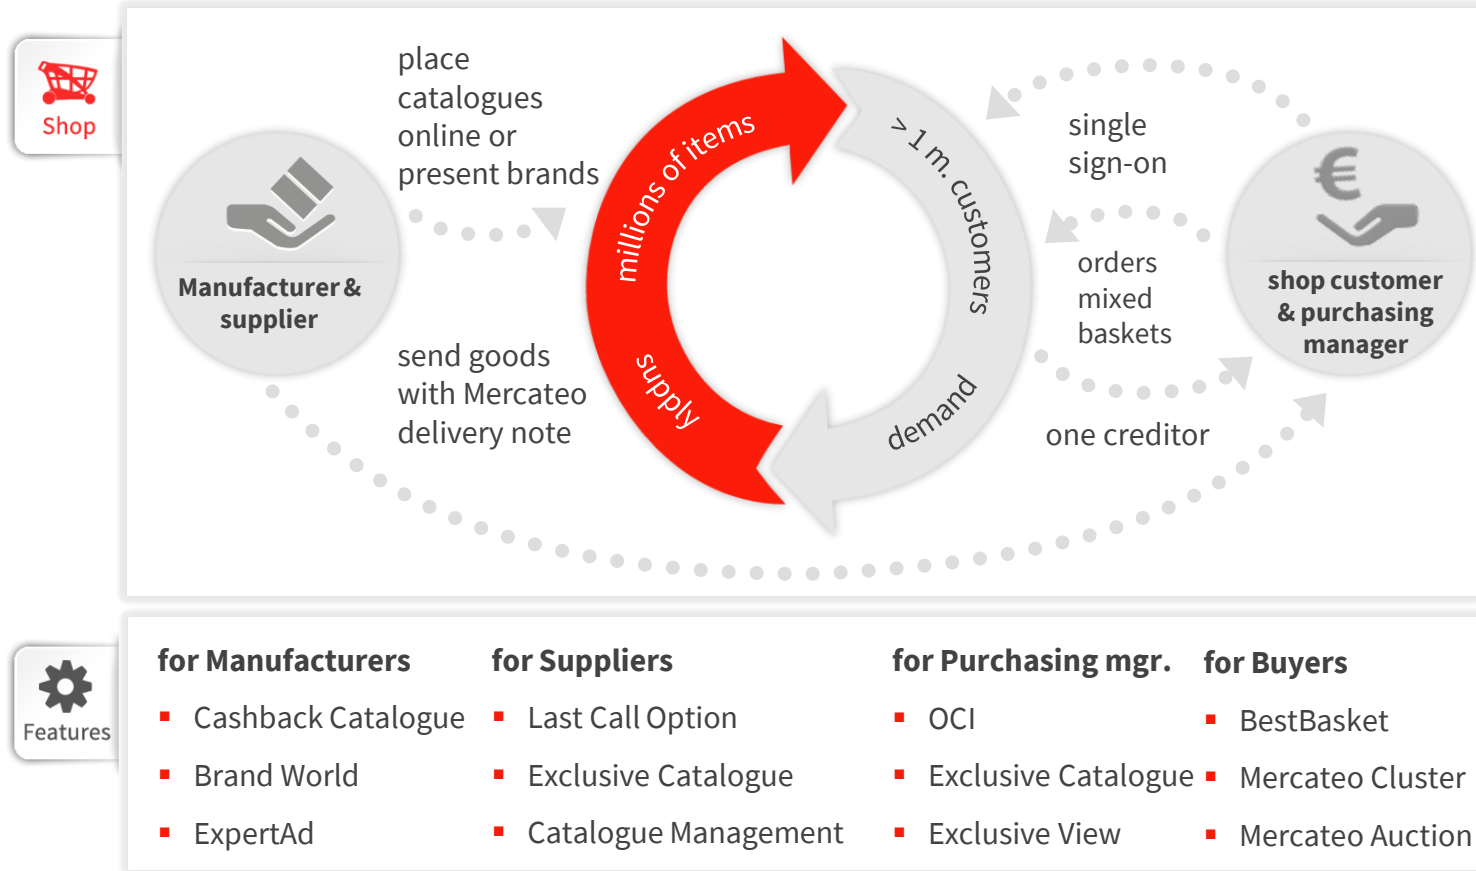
Shop

place catalogues online or present brands

millions of items

> 1 m. customers

single sign-on

orders mixed baskets

Manufacturer & supplier

shop customer & purchasing manager

send goods with Mercateo delivery note

supply

demand

one creditor

Features

for Manufacturers
- Cashback Catalogue
- Brand World
- ExpertAd

for Suppliers
- Last Call Option
- Exclusive Catalogue
- Catalogue Management

for Purchasing mgr.
- OCI
- Exclusive Catalogue
- Exclusive View

for Buyers
- BestBasket
- Mercateo Cluster
- Mercateo Auction